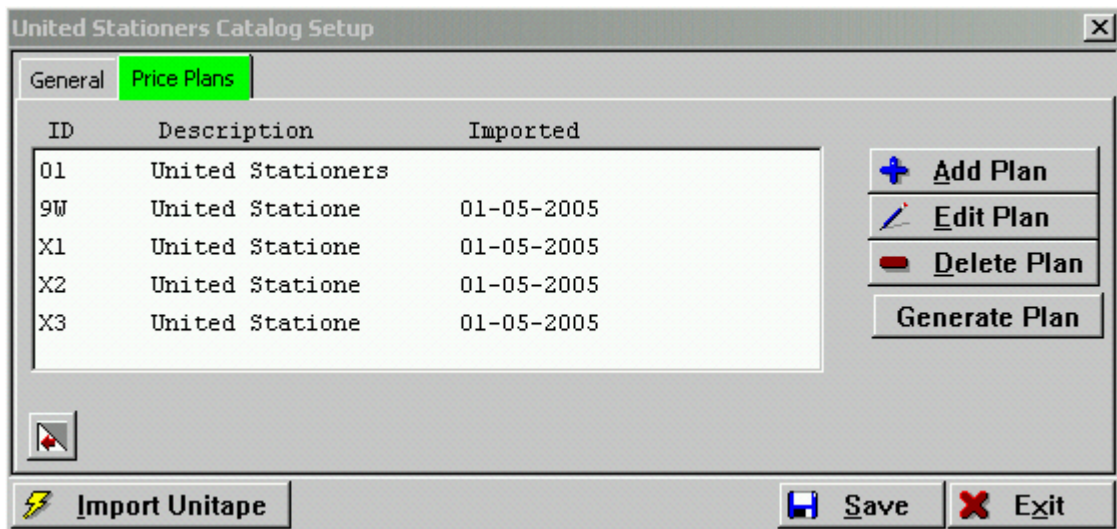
United Stationers Catalog Setup

General | Price Plans

| ID | Description | Imported |
|---|---|---|
| 01 | United Stationers | |
| 9W | United Statione | 01-05-2005 |
| X1 | United Statione | 01-05-2005 |
| X2 | United Statione | 01-05-2005 |
| X3 | United Statione | 01-05-2005 |

Add Plan
Edit Plan
Delete Plan
Generate Plan

Import Unitape
Save
Exit